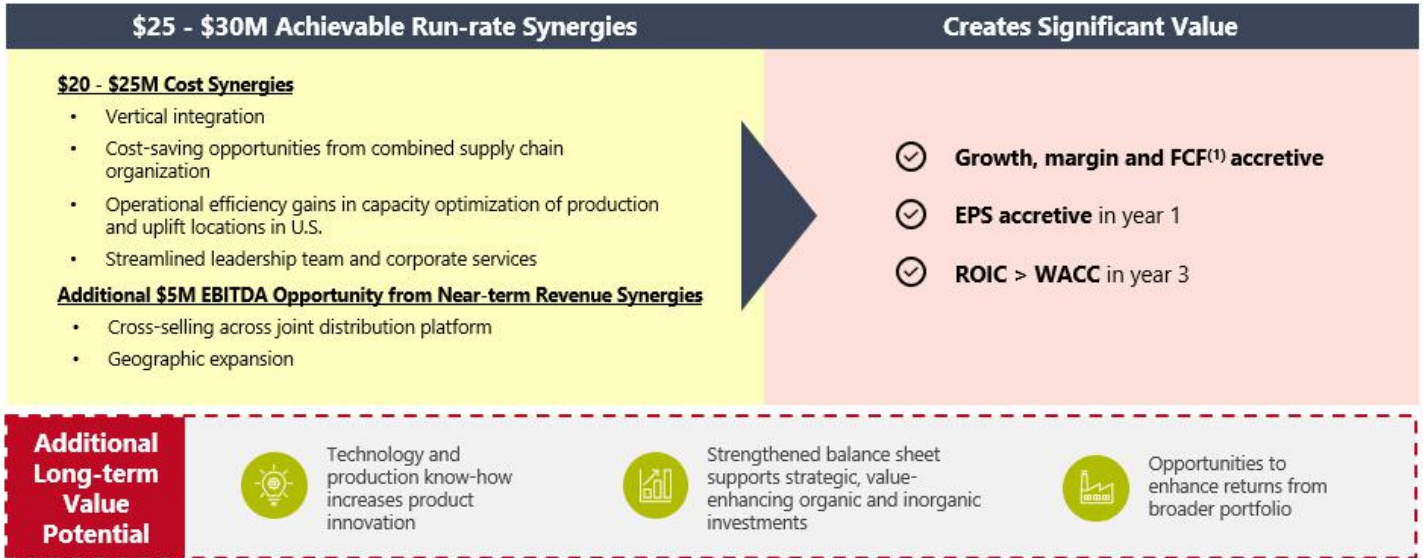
$25 - $30M Achievable Run-rate Synergies

$20 - $25M Cost Synergies
- Vertical integration
- Cost-saving opportunities from combined supply chain organization
- Operational efficiency gains in capacity optimization of production and uplift locations in U.S.
- Streamlined leadership team and corporate services

Additional $5M EBITDA Opportunity from Near-term Revenue Synergies
- Cross-selling across joint distribution platform
- Geographic expansion

Creates Significant Value

Growth, margin and FCF$^{(1)}$ accretive

EPS accretive in year 1

ROIC > WACC in year 3

Additional Long-term Value Potential

Technology and production know-how increases product innovation

Strengthened balance sheet supports strategic, value-enhancing organic and inorganic investments

Opportunities to enhance returns from broader portfolio